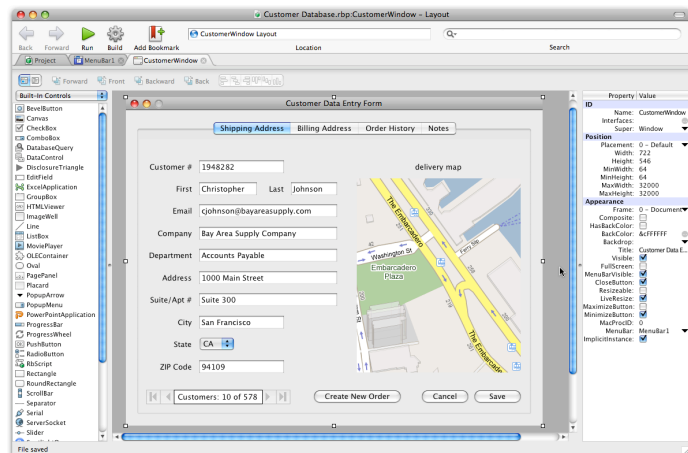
Customer Database.rbp:CustomerWindow – Layout

Back Forward Run Build Add Bookmark

CustomerWindow Layout

Location

Search

Project MenuBar1 CustomerWindow

Forward Front Backward Back

Built-In Controls

BevelButton
Canvas
CheckBox
ComboBox
DatabaseQuery
DataControl
DisclosureTriangle
EditField
ExcelApplication
GroupBox
HTMLViewer
ImageWell
Line
ListBox
MoviePlayer
OLEContainer
Oval
PagePanel
Placard
PopupArrow
PopupMenu
PowerPointApplication
ProgressBar
ProgressWheel
PushButton
RadioButton
RbScript
Rectangle
RoundRectangle
ScrollBar
Separator
Serial
ServerSocket
Slider

Customer Data Entry Form

Shipping Address | Billing Address | Order History | Notes

Customer # 1948282

First Christopher Last Johnson

Email cjohnson@bayareasupply.com

Company Bay Area Supply Company

Department Accounts Payable

Address 1000 Main Street

Suite/Apt # Suite 300

City San Francisco

State CA

ZIP Code 94109

delivery map

The Embarcadero
Washington St
Embarcadero Plaza
Ferry Sta
The Embarcadero

Customers: 10 of 578

Create New Order

Cancel

Save

Property Value
ID
Name: CustomerWindow
Interfaces:
Super: Window
Position
Placement: 0 – Default
Width: 722
Height: 546
MinWidth: 64
MinHeight: 64
MaxWidth: 32000
MaxHeight: 32000
Appearance
Frame: 0 – Document
Composite:
HasBackColor:
BackColor: &cFFFFFF
Backdrop:
Title: Customer Data E...
Visible:
FullScreen:
MenuBarVisible:
CloseButton:
Resizeable:
LiveResize:
MaximizeButton:
MinimizeButton:
MacProcID: 0
MenuBar: MenuBar1
ImplicitInstance:

File saved